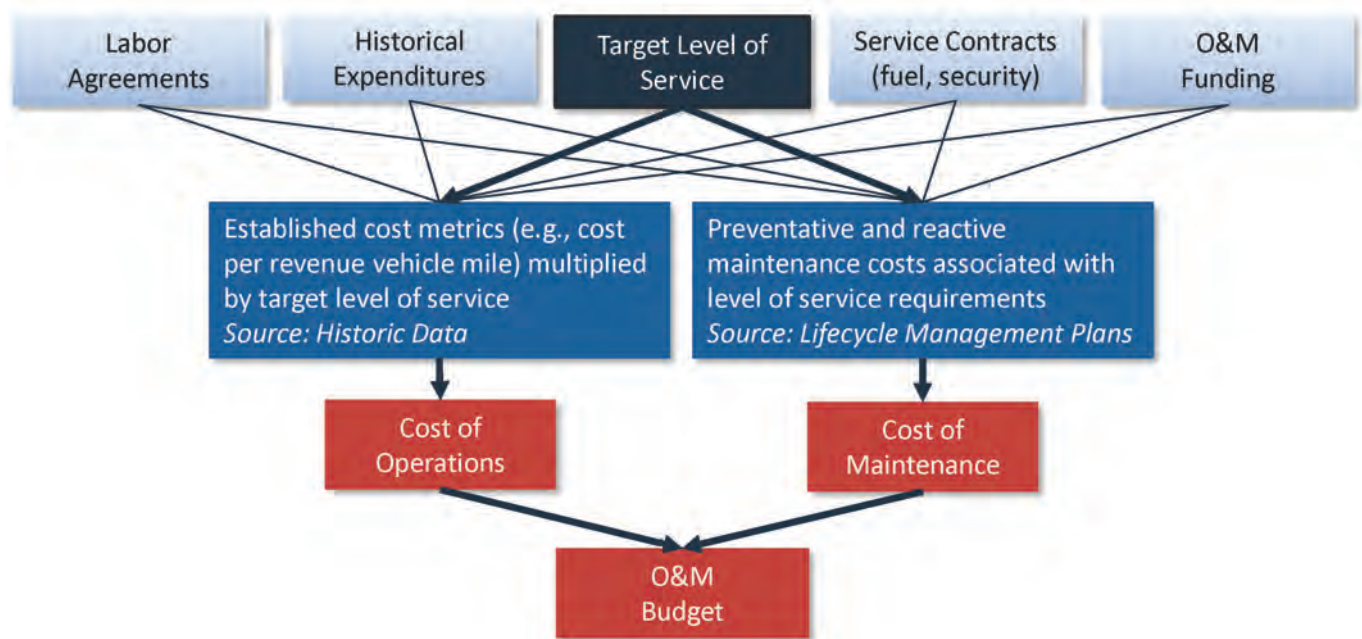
Labor Agreements

Historical Expenditures

Target Level of Service

Service Contracts (fuel, security)

O&M Funding

Established cost metrics (e.g., cost per revenue vehicle mile) multiplied by target level of service
*Source: Historic Data*

Preventative and reactive maintenance costs associated with level of service requirements
*Source: Lifecycle Management Plans*

Cost of Operations

Cost of Maintenance

O&M Budget